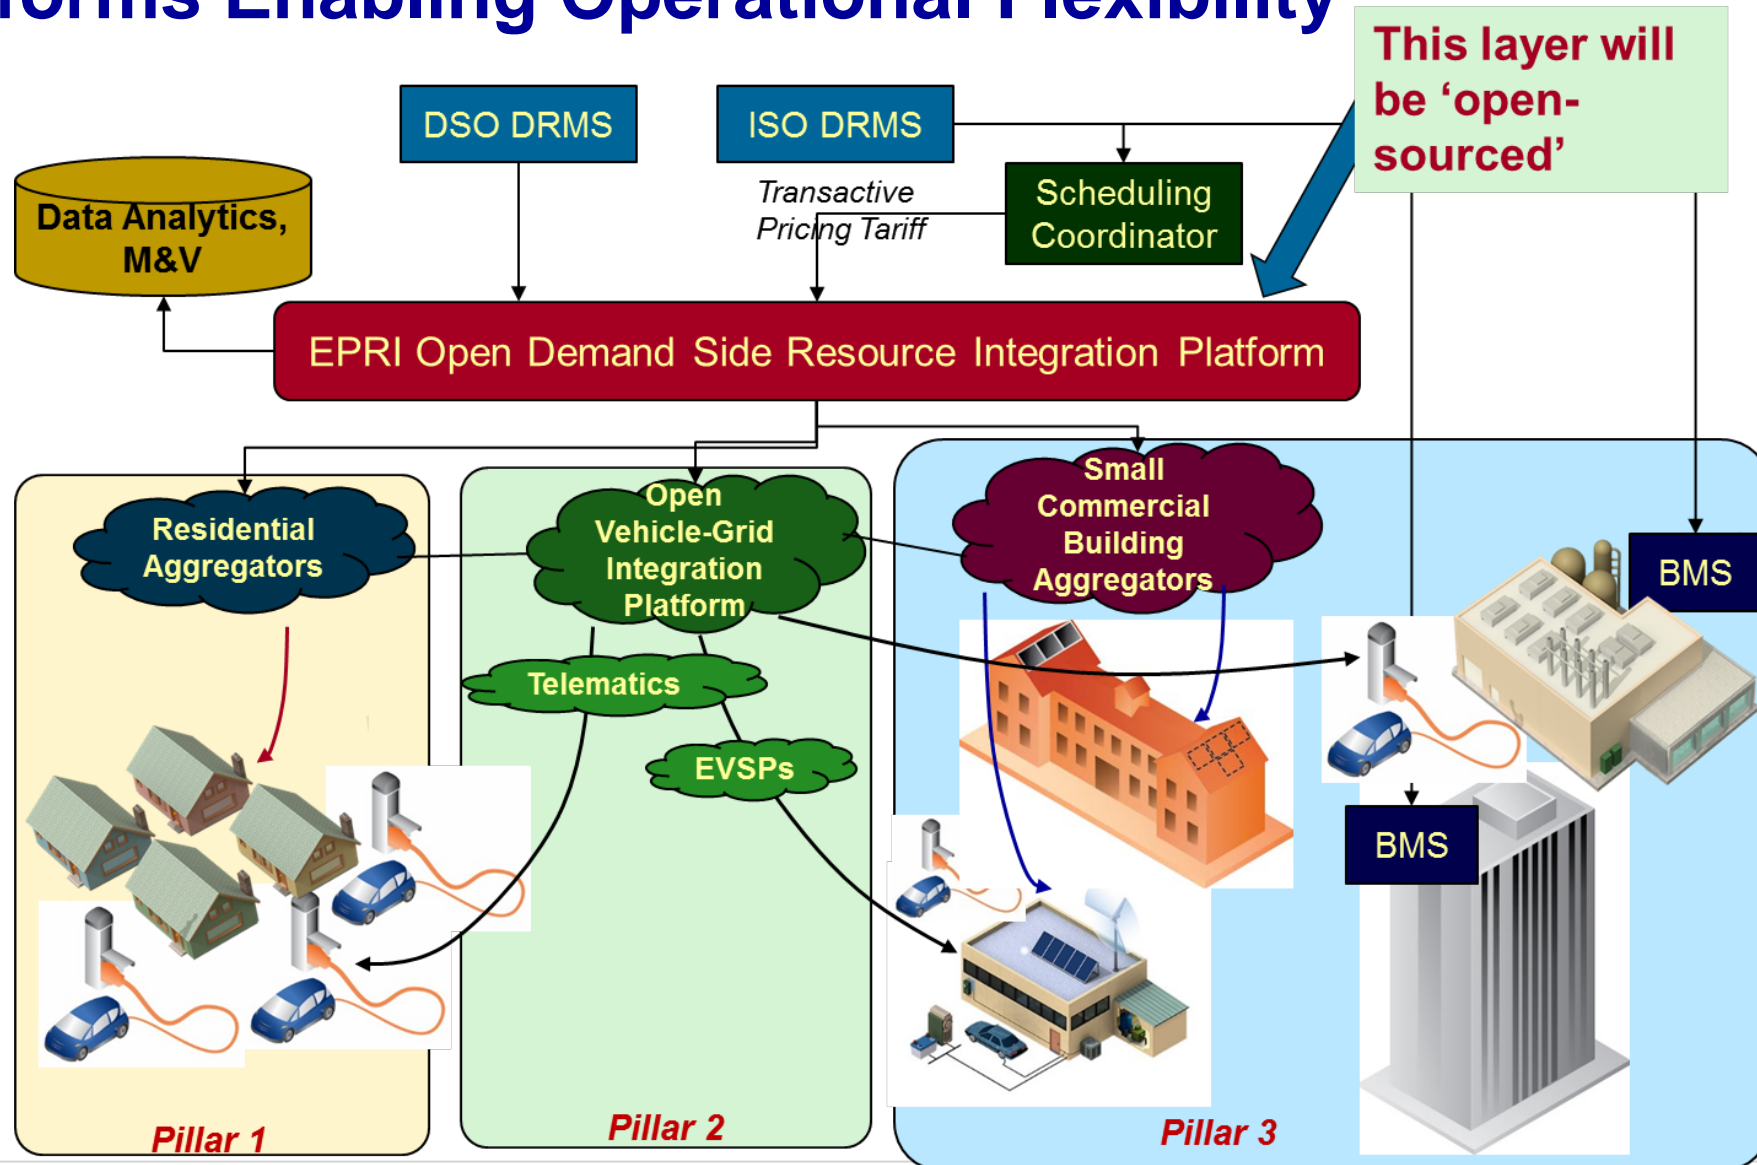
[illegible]orms Enabling Operational Flexibility

This layer will be 'open-sourced'

DSO DRMS

ISO DRMS

Data Analytics, M&V

Transactive Pricing Tariff

Scheduling Coordinator

EPRI Open Demand Side Resource Integration Platform

Residential Aggregators

Open Vehicle-Grid Integration Platform

Small Commercial Building Aggregators

BMS

Telematics

EVSPs

BMS

Pillar 1

Pillar 2

Pillar 3